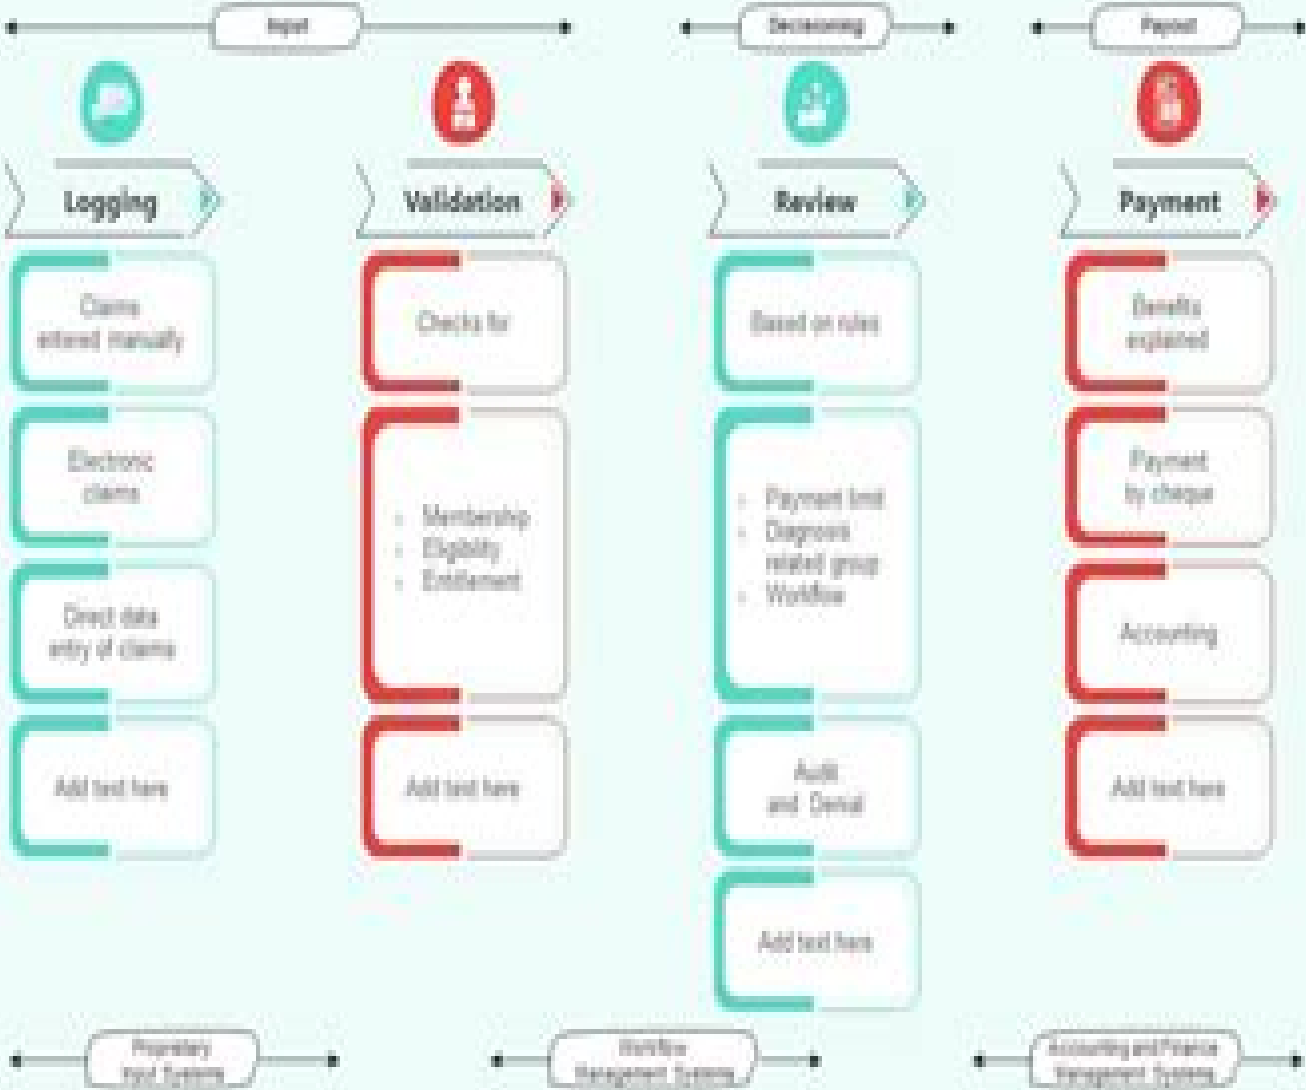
Input

Decisioning

Payout

Logging

Claims entered manually

Electronic claims

Direct data entry of claims

Add text here

Validation

Checks for

- Membership
- Eligibility
- Entitlement

Add text here

Review

Based on rules

- Payment limit
- Diagnosis related group
- Workflow

Audit and Denial

Add text here

Payment

Benefits explained

Payment by cheque

Accounting

Add text here

Proprietary Input Systems

Workflow Management Systems

Accounting and Finance Management Systems